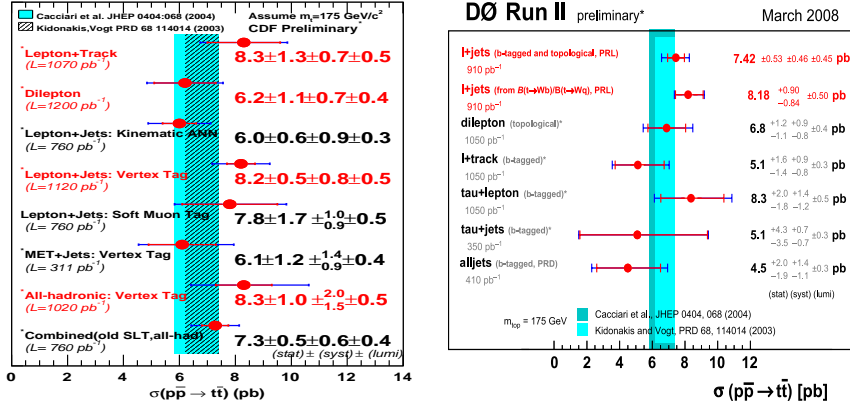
Cacciari et al. JHEP 0404:068 (2004)
Kidonakis,Vogt PRD 68 114014 (2003)
Assume $m_t$=175 GeV/$c^2$
CDF Preliminary

*Lepton+Track ($L$=1070 $pb^{-1}$) 8.3±1.3±0.7±0.5

*Dilepton ($L$=1200 $pb^{-1}$) 6.2±1.1±0.7±0.4

*Lepton+Jets: Kinematic ANN ($L$= 760 $pb^{-1}$) 6.0±0.6±0.9±0.3

*Lepton+Jets: Vertex Tag ($L$=1120 $pb^{-1}$) 8.2±0.5±0.8±0.5

Lepton+Jets: Soft Muon Tag ($L$= 760 $pb^{-1}$) 7.8±1.7 $\pm^{1.0}_{0.9}$±0.5

MET+Jets: Vertex Tag ($L$= 311 $pb^{-1}$) 6.1±1.2 $\pm^{1.4}_{0.9}$±0.4

*All-hadronic: Vertex Tag ($L$=1020 $pb^{-1}$) 8.3±1.0 $\pm^{2.0}_{1.5}$±0.5

*Combined(old SLT,all-had) ($L$= 760 $pb^{-1}$) 7.3±0.5±0.6±0.4

(stat) ± (syst) ± (lumi)

0 2 4 6 8 10 12 14
$\sigma(p\bar{p} \to t\bar{t})$ (pb)

DØ Run II preliminary* March 2008

l+jets (b-tagged and topological, PRL) 910 $pb^{-1}$ 7.42 ±0.53 ±0.46 ±0.45 pb

l+jets (from $B(t\to Wb)/B(t\to Wq)$, PRL) 910 $pb^{-1}$ 8.18 $^{+0.90}_{-0.84}$ ±0.50 pb

dilepton (topological)* 1050 $pb^{-1}$ 6.8 $^{+1.2}_{-1.1}$ $^{+0.9}_{-0.8}$ ±0.4 pb

l+track (b-tagged)* 1050 $pb^{-1}$ 5.1 $^{+1.6}_{-1.4}$ $^{+0.9}_{-0.8}$ ±0.3 pb

tau+lepton (b-tagged)* 1050 $pb^{-1}$ 8.3 $^{+2.0}_{-1.8}$ $^{+1.4}_{-1.2}$ ±0.5 pb

tau+jets (b-tagged)* 350 $pb^{-1}$ 5.1 $^{+4.3}_{-3.5}$ $^{+0.7}_{-0.7}$ ±0.3 pb

alljets (b-tagged, PRD) 410 $pb^{-1}$ 4.5 $^{+2.0}_{-1.9}$ $^{+1.4}_{-1.1}$ ±0.3 pb

(stat) (syst) (lumi)

$m_{top}$ = 175 GeV
Cacciari et al., JHEP 0404, 068 (2004)
Kidonakis and Vogt, PRD 68, 114014 (2003)

0 2 4 6 8 10 12
σ ($p\bar{p}\to t\bar{t}$) [pb]